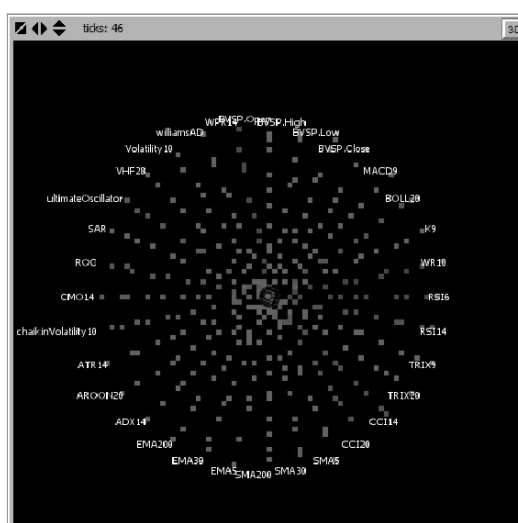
ticks: 46

3D

BVSP.Open
WPR14
BVSP.High
williamsAD
BVSP.Low
Volatility 10
BVSP.Close
VHF28
MACD9
ultimateOscillator
BOLL20
SAR
K9
ROC
WR10
CMO14
RSI6
chaikinVolatility 10
RSI14
ATR14
TRIX9
AROON20
TRIX20
ADX14
CCI14
EMA200
CCI20
EMA30
SMA5
EMA5
SMA200
SMA30